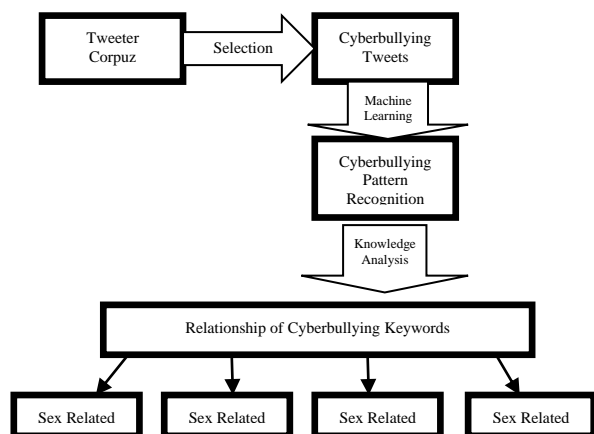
Tweeter Corpuz

Selection

Cyberbullying Tweets

Machine Learning

Cyberbullying Pattern Recognition

Knowledge Analysis

Relationship of Cyberbullying Keywords

Sex Related

Sex Related

Sex Related

Sex Related